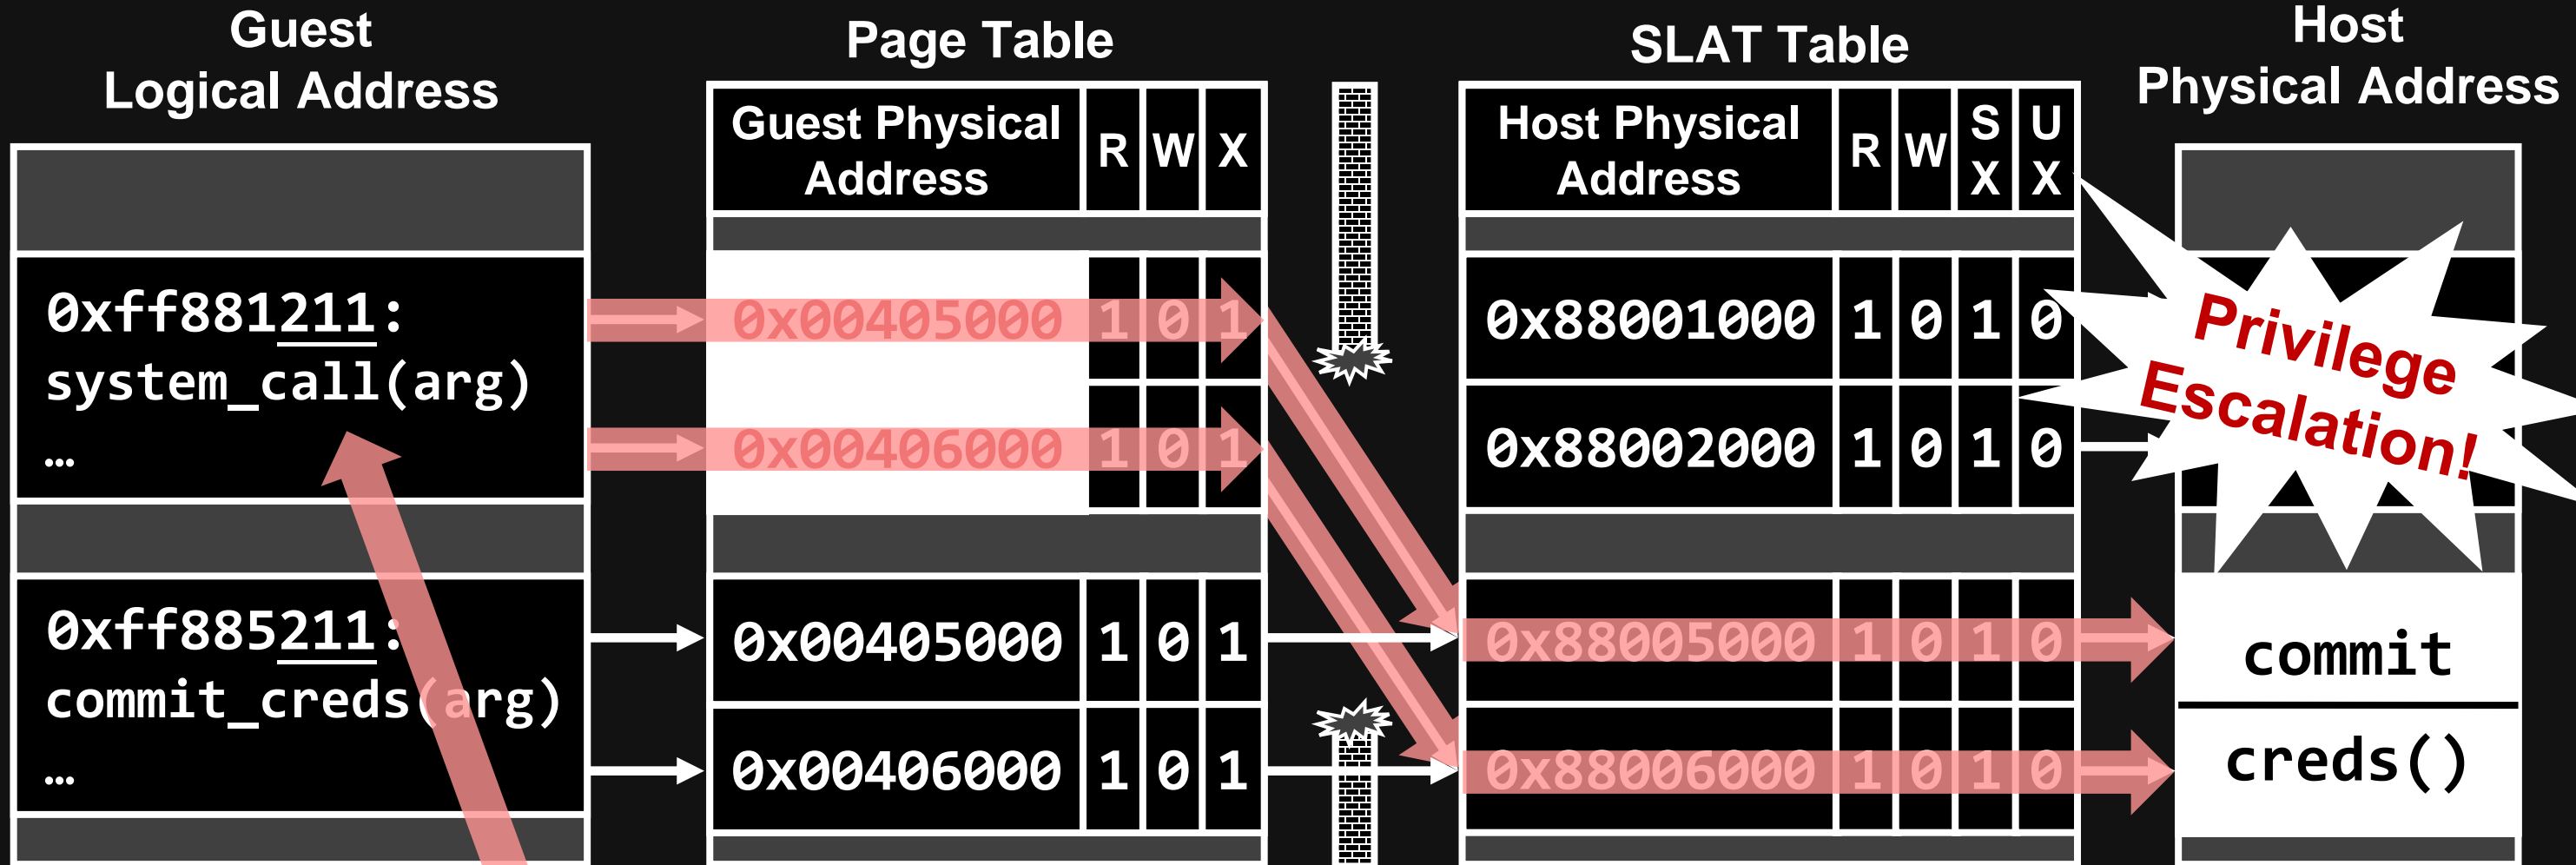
Guest
Logical Address

0xff881211:
system_call(arg)
…

0xff885211:
commit_creds(arg)
…

Page Table

| Guest Physical Address | R | W | X |
|---|---|---|---|
| 0x00405000 | 1 | 0 | 1 |
| 0x00406000 | 1 | 0 | 1 |
| 0x00405000 | 1 | 0 | 1 |
| 0x00406000 | 1 | 0 | 1 |

SLAT Table

| Host Physical Address | R | W | S X | U X |
|---|---|---|---|---|
| 0x88001000 | 1 | 0 | 1 | 0 |
| 0x88002000 | 1 | 0 | 1 | 0 |
| 0x88005000 | 1 | 0 | 1 | 0 |
| 0x88006000 | 1 | 0 | 1 | 0 |

Host
Physical Address

Privilege Escalation!

commit
creds()